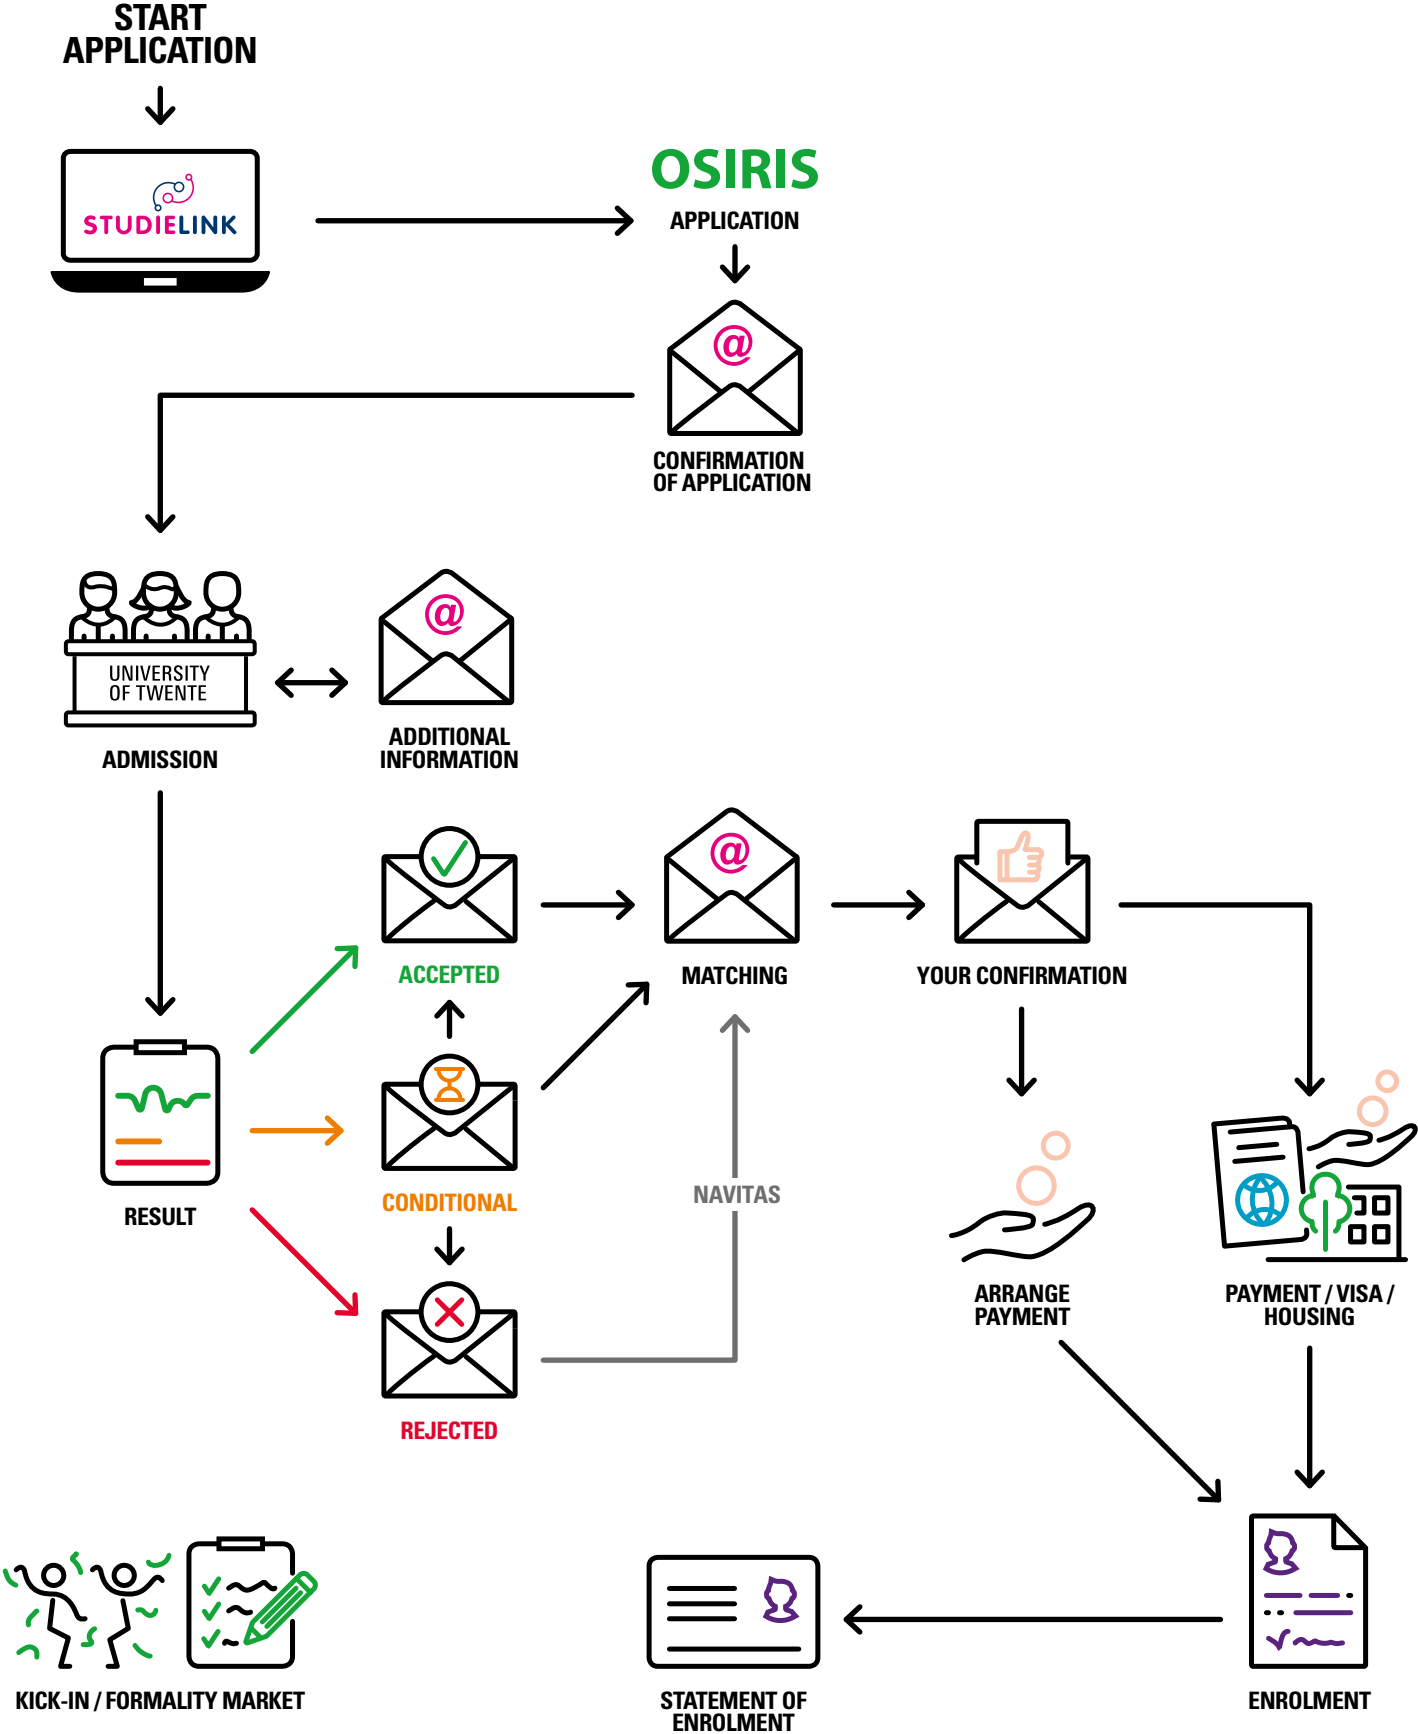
START APPLICATION

STUDIELINK

OSIRIS

APPLICATION

@

CONFIRMATION OF APPLICATION

UNIVERSITY OF TWENTE

ADMISSION

@

ADDITIONAL INFORMATION

ACCEPTED

@

MATCHING

YOUR CONFIRMATION

RESULT

CONDITIONAL

NAVITAS

ARRANGE PAYMENT

PAYMENT / VISA / HOUSING

REJECTED

KICK-IN / FORMALITY MARKET

STATEMENT OF ENROLMENT

ENROLMENT